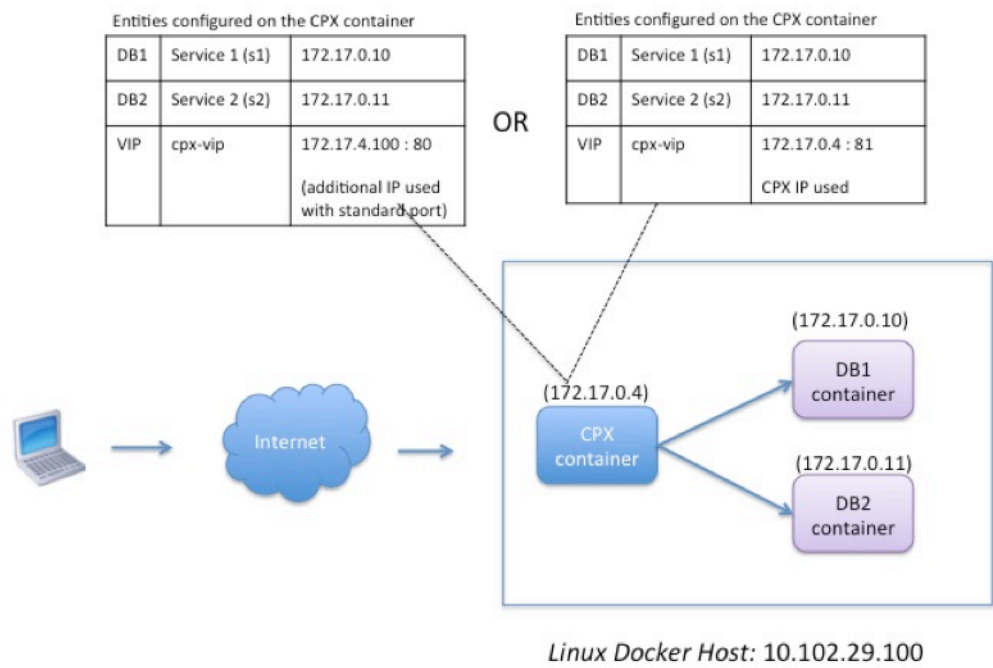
Entities configured on the CPX container

| DB1 | Service 1 (s1) | 172.17.0.10 |
|---|---|---|
| DB2 | Service 2 (s2) | 172.17.0.11 |
| VIP | cpx-vip | 172.17.4.100 : 80 (additional IP used with standard port) |

OR

Entities configured on the CPX container

| DB1 | Service 1 (s1) | 172.17.0.10 |
|---|---|---|
| DB2 | Service 2 (s2) | 172.17.0.11 |
| VIP | cpx-vip | 172.17.0.4 : 81 CPX IP used |

Internet

(172.17.0.4)
CPX container

(172.17.0.10)
DB1 container

(172.17.0.11)
DB2 container

Linux Docker Host: 10.102.29.100